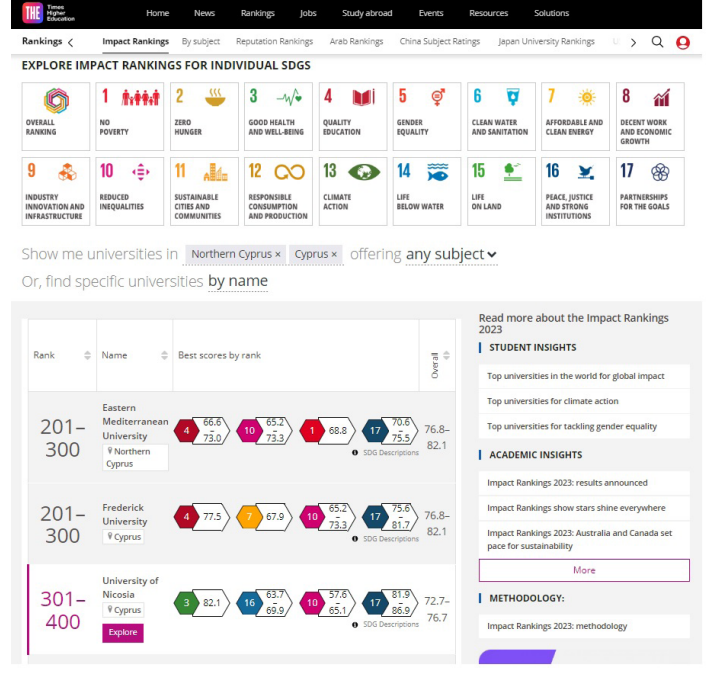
THE Times Higher Education

Home News Rankings Jobs Study abroad Events Resources Solutions

Rankings Impact Rankings By subject Reputation Rankings Arab Rankings China Subject Ratings Japan University Rankings

EXPLORE IMPACT RANKINGS FOR INDIVIDUAL SDGS

OVERALL RANKING
1 NO POVERTY
2 ZERO HUNGER
3 GOOD HEALTH AND WELL-BEING
4 QUALITY EDUCATION
5 GENDER EQUALITY
6 CLEAN WATER AND SANITATION
7 AFFORDABLE AND CLEAN ENERGY
8 DECENT WORK AND ECONOMIC GROWTH
9 INDUSTRY INNOVATION AND INFRASTRUCTURE
10 REDUCED INEQUALITIES
11 SUSTAINABLE CITIES AND COMMUNITIES
12 RESPONSIBLE CONSUMPTION AND PRODUCTION
13 CLIMATE ACTION
14 LIFE BELOW WATER
15 LIFE ON LAND
16 PEACE, JUSTICE AND STRONG INSTITUTIONS
17 PARTNERSHIPS FOR THE GOALS

Show me universities in Northern Cyprus × Cyprus × offering any subject
Or, find specific universities by name

| Rank | Name | Best scores by rank | Overall |
|---|---|---|---|
| 201–300 | Eastern Mediterranean University, Northern Cyprus | 4 66.6–73.0; 10 65.2–73.3; 1 68.8; 17 70.6–75.5; SDG Descriptions | 76.8–82.1 |
| 201–300 | Frederick University, Cyprus | 4 77.5; 7 67.9; 10 65.2–73.3; 17 75.6–81.7; SDG Descriptions | 76.8–82.1 |
| 301–400 | University of Nicosia, Cyprus, Explore | 3 82.1; 16 63.7–69.9; 10 57.6–65.1; 17 81.9–86.9; SDG Descriptions | 72.7–76.7 |

Read more about the Impact Rankings 2023

STUDENT INSIGHTS
Top universities in the world for global impact
Top universities for climate action
Top universities for tackling gender equality

ACADEMIC INSIGHTS
Impact Rankings 2023: results announced
Impact Rankings show stars shine everywhere
Impact Rankings 2023: Australia and Canada set pace for sustainability
More

METHODOLOGY:
Impact Rankings 2023: methodology